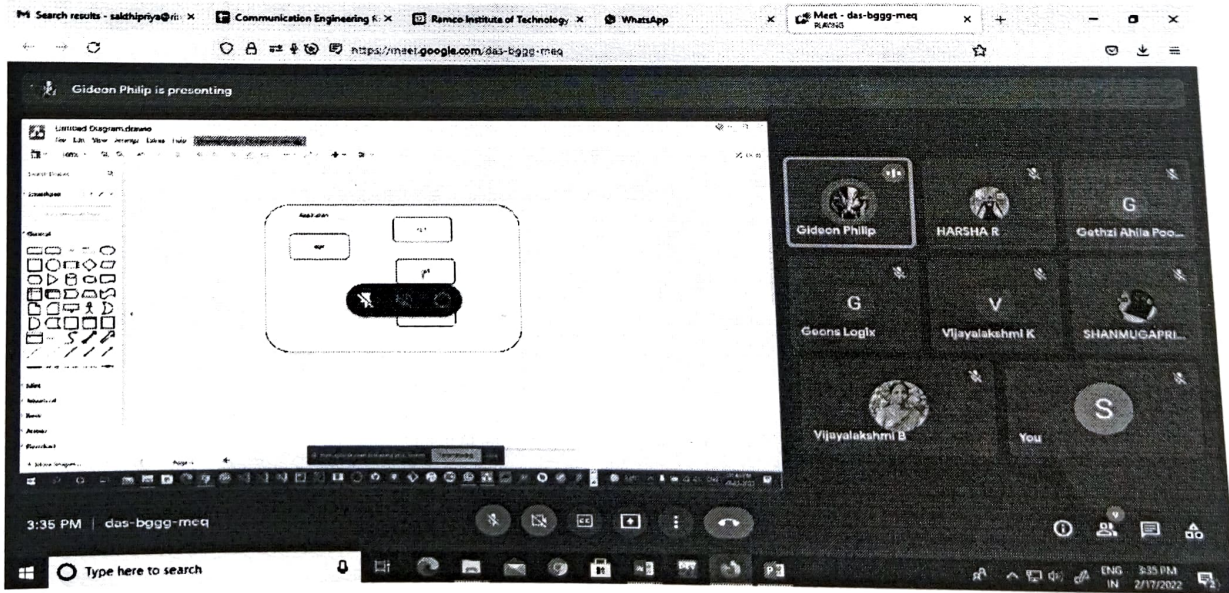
Search results - sakthipriya@ri ×
Communication Engineering ×
Ramco Institute of Technology ×
WhatsApp
Meet - das-bggg-meq PLAYING ×

https://meet.google.com/das-bggg-meq

Gideon Philip is presenting

Untitled Diagram.drawio

General

Application

Gideon Philip
HARSHA R
G
Gethzi Ahila Poo...
G
Geons Logix
V
Vijayalakshmi K
SHANMUGAPRI...
Vijayalakshmi B
S
You

3:35 PM | das-bggg-meq

Type here to search

ENG IN 3:35 PM 2/17/2022